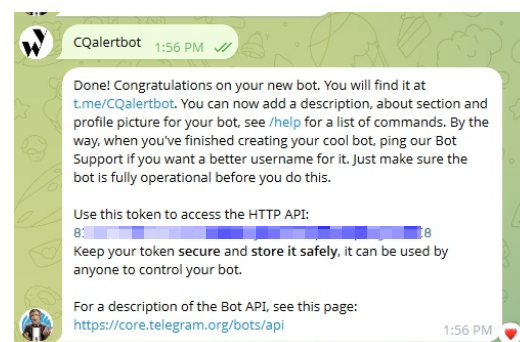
CQalertbot 1:56 PM

Done! Congratulations on your new bot. You will find it at t.me/CQalertbot. You can now add a description, about section and profile picture for your bot, see /help for a list of commands. By the way, when you've finished creating your cool bot, ping our Bot Support if you want a better username for it. Just make sure the bot is fully operational before you do this.

Use this token to access the HTTP API:
8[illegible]8
Keep your token secure and store it safely, it can be used by anyone to control your bot.

For a description of the Bot API, see this page:
https://core.telegram.org/bots/api

1:56 PM